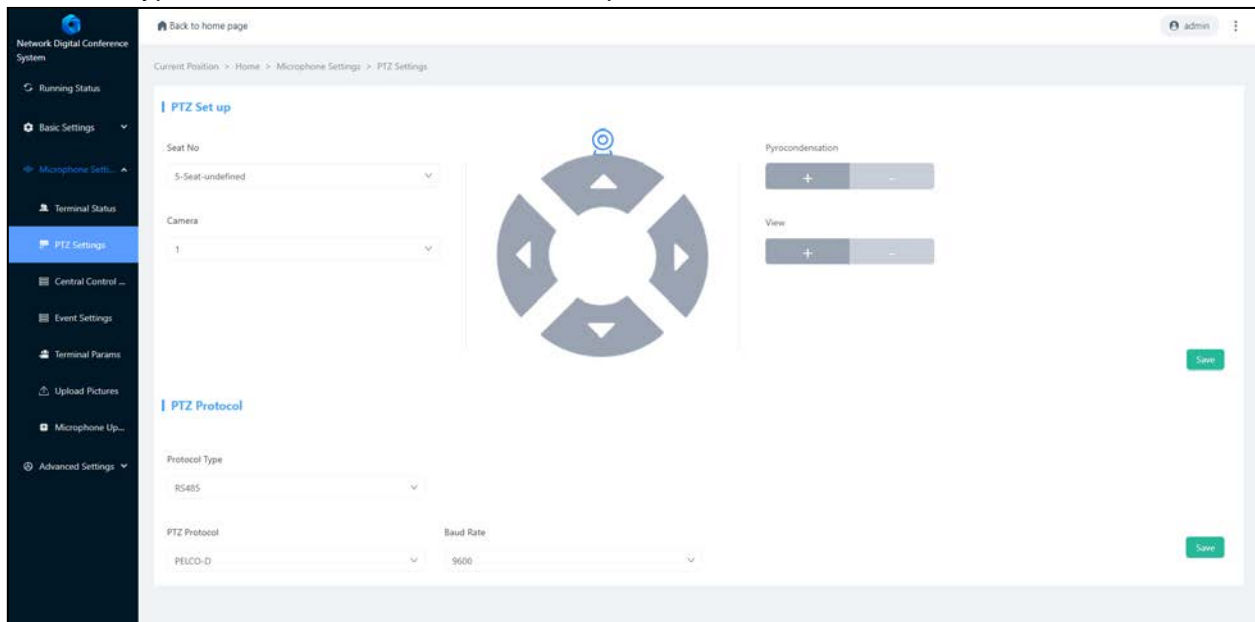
Network Digital Conference System

Running Status

Basic Settings

Microphone Setti...

Terminal Status

PTZ Settings

Central Control ...

Event Settings

Terminal Params

Upload Pictures

Microphone Up...

Advanced Settings

Back to home page

admin

Current Position > Home > Microphone Settings > PTZ Settings

PTZ Set up

Seat No

5-Seat-undefined

Camera

1

Pyrocondensation

+

-

View

+

-

Save

PTZ Protocol

Protocol Type

RS485

PTZ Protocol

PELCO-D

Baud Rate

9600

Save